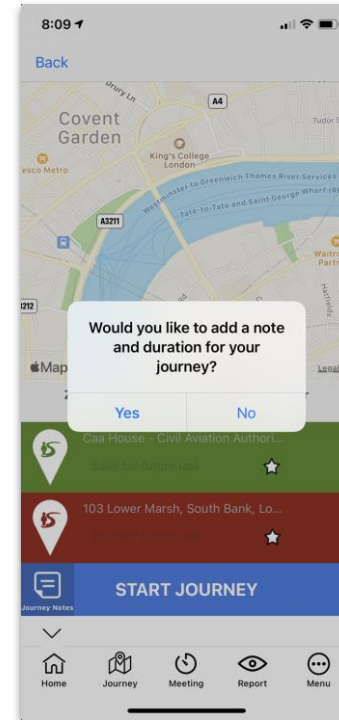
8:09

Back

Drury Ln

A4

Covent Garden

Tudor S

esco Metro

King's College London

Westminster to Greenwich Thames River Services

Tate-to-Tate and Saint George Wharf (B

A3211

Waitr Partn

Hatfields

212

Would you like to add a note and duration for your journey?

Yes

No

Maps

Legal

Caa House - Civil Aviation Authori...

Save for future use

103 Lower Marsh, South Bank, Lo...

Save for future use

Journey Notes

START JOURNEY

Home

Journey

Meeting

Report

Menu